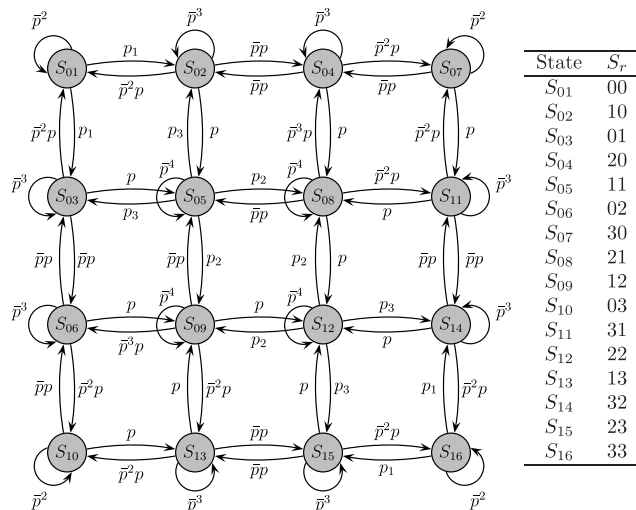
$\bar{p}^2$ $S_{01}$ $p_1$ $\bar{p}^2p$ $\bar{p}^3$ $S_{02}$ $\bar{p}p$ $\bar{p}p$ $\bar{p}^3$ $S_{04}$ $\bar{p}^2p$ $\bar{p}p$ $\bar{p}^2$ $S_{07}$

$\bar{p}^2p$ $p_1$ $p_3$ $p$ $\bar{p}^3p$ $p$ $\bar{p}^2p$ $p$

$\bar{p}^3$ $S_{03}$ $p$ $p_3$ $\bar{p}^4$ $S_{05}$ $p_2$ $\bar{p}p$ $\bar{p}^4$ $S_{08}$ $\bar{p}^2p$ $p$ $S_{11}$ $\bar{p}^3$

$\bar{p}p$ $\bar{p}p$ $\bar{p}p$ $p_2$ $p_2$ $p$ $\bar{p}p$ $\bar{p}p$

$\bar{p}^3$ $S_{06}$ $p$ $\bar{p}^3p$ $\bar{p}^4$ $S_{09}$ $p$ $p_2$ $\bar{p}^4$ $S_{12}$ $p_3$ $p$ $S_{14}$ $\bar{p}^3$

$\bar{p}p$ $\bar{p}^2p$ $p$ $\bar{p}^2p$ $p$ $p_3$ $p_1$ $\bar{p}^2p$

$S_{10}$ $p$ $\bar{p}^2p$ $S_{13}$ $\bar{p}p$ $\bar{p}p$ $S_{15}$ $\bar{p}^2p$ $p_1$ $S_{16}$

$\bar{p}^2$ $\bar{p}^3$ $\bar{p}^3$ $\bar{p}^2$

| State | $S_r$ |
|---|---|
| $S_{01}$ | 00 |
| $S_{02}$ | 10 |
| $S_{03}$ | 01 |
| $S_{04}$ | 20 |
| $S_{05}$ | 11 |
| $S_{06}$ | 02 |
| $S_{07}$ | 30 |
| $S_{08}$ | 21 |
| $S_{09}$ | 12 |
| $S_{10}$ | 03 |
| $S_{11}$ | 31 |
| $S_{12}$ | 22 |
| $S_{13}$ | 13 |
| $S_{14}$ | 32 |
| $S_{15}$ | 23 |
| $S_{16}$ | 33 |